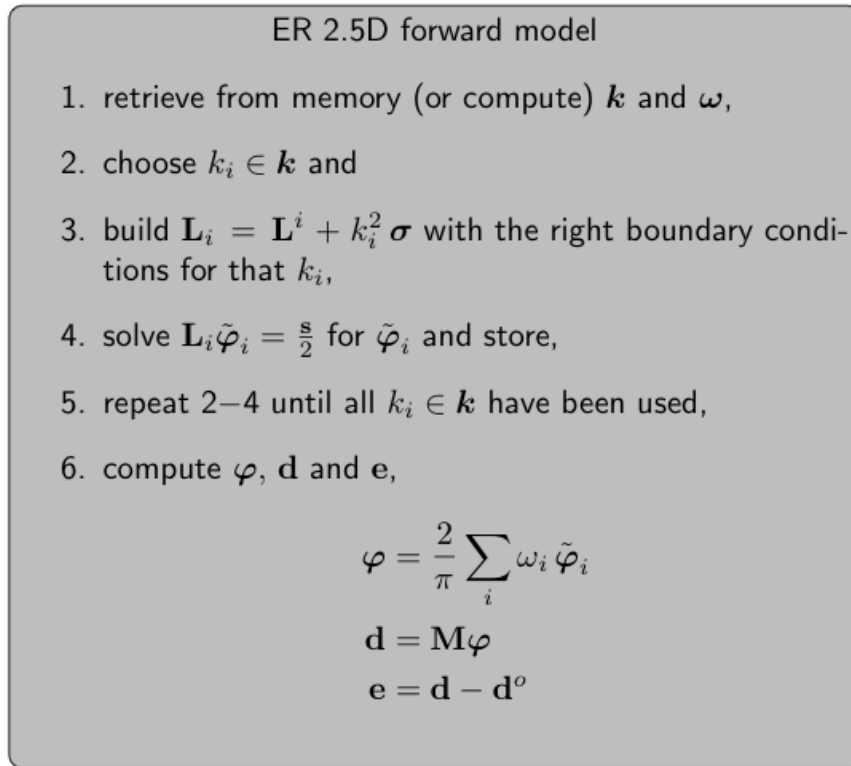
ER 2.5D forward model

1. retrieve from memory (or compute) $\boldsymbol{k}$ and $\boldsymbol{\omega}$,

2. choose $k_i \in \boldsymbol{k}$ and

3. build $\mathbf{L}_i = \mathbf{L}^i + k_i^2 \boldsymbol{\sigma}$ with the right boundary conditions for that $k_i$,

4. solve $\mathbf{L}_i \tilde{\boldsymbol{\varphi}}_i = \frac{\mathbf{s}}{2}$ for $\tilde{\boldsymbol{\varphi}}_i$ and store,

5. repeat 2–4 until all $k_i \in \boldsymbol{k}$ have been used,

6. compute $\boldsymbol{\varphi}$, $\mathbf{d}$ and $\mathbf{e}$,

$$\boldsymbol{\varphi} = \frac{2}{\pi} \sum_i \omega_i \tilde{\boldsymbol{\varphi}}_i$$
$$\mathbf{d} = \mathbf{M}\boldsymbol{\varphi}$$
$$\mathbf{e} = \mathbf{d} - \mathbf{d}^o$$